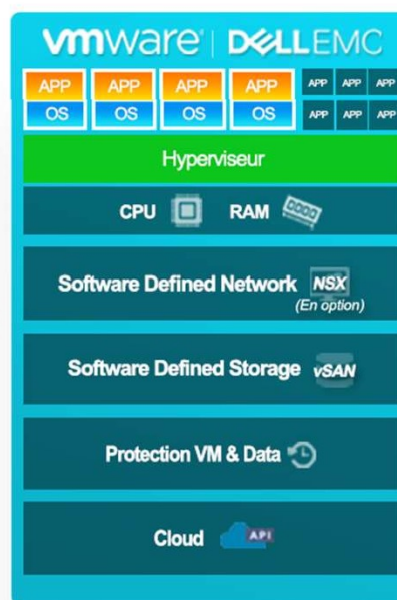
vmware | DELLEMC

APP
OS

APP
OS

APP
OS

APP
OS

APP APP APP
APP APP APP

Hyperviseur

CPU RAM

Software Defined Network NSX
(En option)

Software Defined Storage vSAN

Protection VM & Data

Cloud API